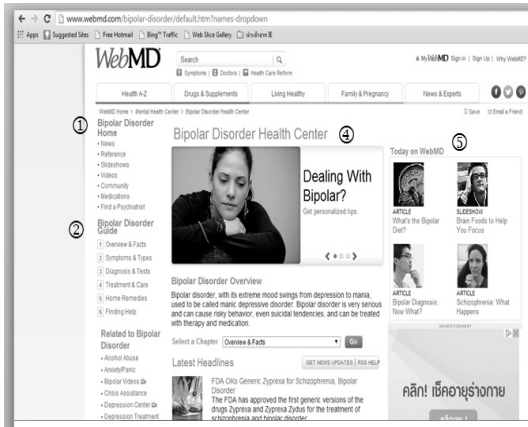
www.webmd.com/bipolar-disorder/default.htm?names-dropdown

Apps | Suggested Sites | Free Hotmail | Bing Traffic | Web Slice Gallery | เล่มที่ยอด

WebMD

Search

Symptoms | Doctors | Health Care Reform

My WebMD Sign In | Sign Up | Why WebMD?

Health A-Z | Drugs & Supplements | Living Healthy | Family & Pregnancy | News & Experts

WebMD Home > Mental Health Center > Bipolar Disorder Health Center

Save | Email a Friend

①

Bipolar Disorder Home

• News
• Reference
• Slideshows
• Videos
• Community
• Medications
• Find a Psychiatrist

②

Bipolar Disorder Guide

1 Overview & Facts
2 Symptoms & Types
3 Diagnosis & Tests
4 Treatment & Care
5 Home Remedies
6 Finding Help

Related to Bipolar Disorder

• Alcohol Abuse
• Anxiety/Panic
• Bipolar Videos
• Crisis Assistance
• Depression Center
• Depression Treatment

Bipolar Disorder Health Center ④

Dealing With Bipolar?

Get personalized tips.

Bipolar Disorder Overview

Bipolar disorder, with its extreme mood swings from depression to mania, used to be called manic depressive disorder. Bipolar disorder is very serious and can cause risky behavior, even suicidal tendencies, and can be treated with therapy and medication.

Select a Chapter Overview & Facts Go

Latest Headlines

GET NEWS UPDATES | RSS HELP

FDA OKs Generic Zyprexa for Schizophrenia, Bipolar Disorder

The FDA has approved the first generic versions of the drugs Zyprexa and Zyprexa Zydus for the treatment of schizophrenia and bipolar disorder.

⑤

Today on WebMD

ARTICLE
What's the Bipolar Diet?

SLIDESHOW
Brain Foods to Help You Focus

ARTICLE
Bipolar Diagnosis: Now What?

ARTICLE
Schizophrenia: What Happens

ADVERTISEMENT

คลิก! เช็คอายุร่างกาย

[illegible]